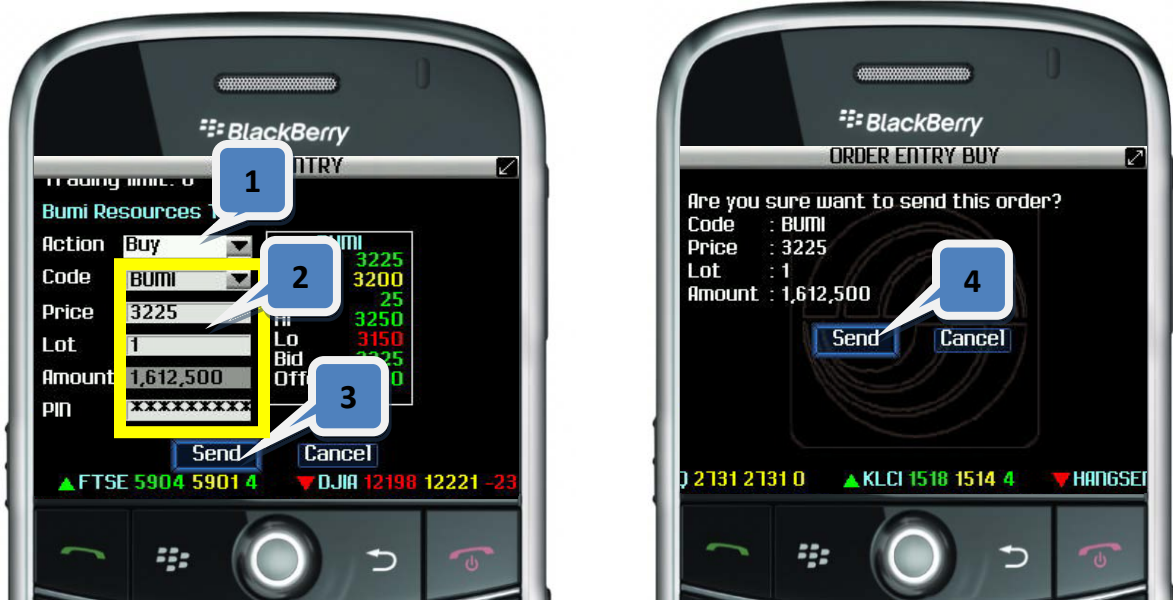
BlackBerry

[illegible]NTRY

Trading limit: 0

Bumi Resources T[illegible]

1

Action Buy

Code BUMI

2

Price 3225

Lot 1

Amount 1,612,500

PIN **********

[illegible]UMI
3225
3200
25
Hi 3250
Lo 3150
Bid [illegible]225
Off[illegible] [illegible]0

3

Send Cancel

FTSE 5904 5901 4 DJIA 12198 12221 -23

BlackBerry

ORDER ENTRY BUY

Are you sure want to send this order?
Code : BUMI
Price : 3225
Lot : 1
Amount : 1,612,500

4

Send Cancel

Q 2731 2731 0 KLCI 1518 1514 4 HANGSE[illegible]